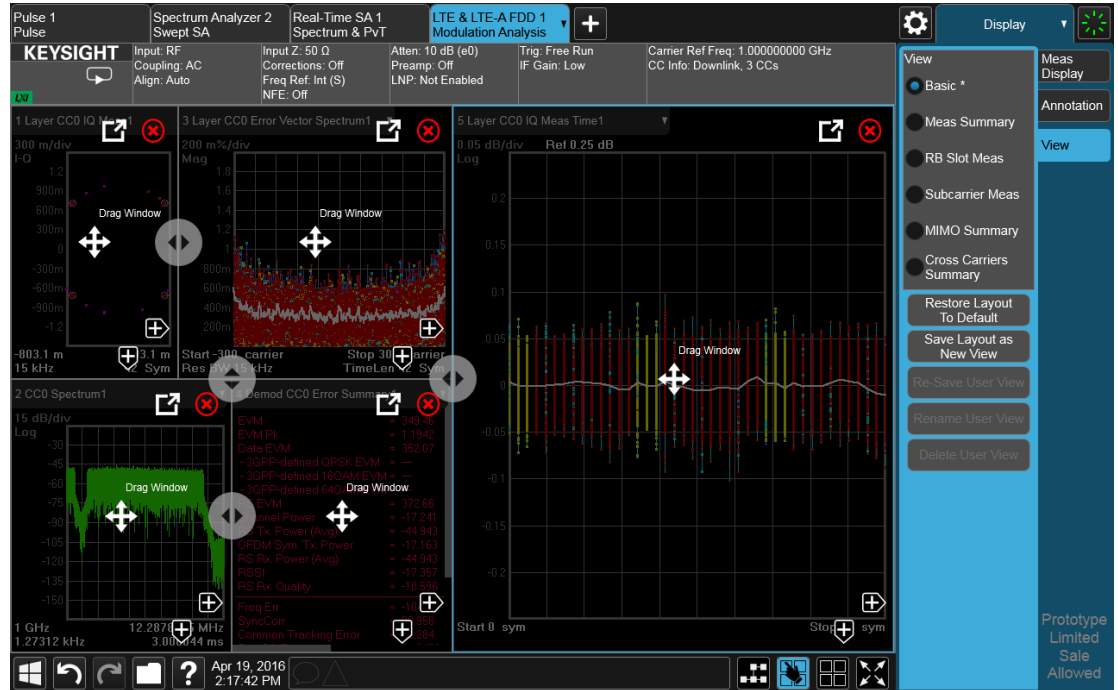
Pulse 1
Pulse

Spectrum Analyzer 2
Swept SA

Real-Time SA 1
Spectrum & PvT

LTE & LTE-A FDD 1
Modulation Analysis

Display

KEYSIGHT

Input: RF
Coupling: AC
Align: Auto

Input Z: 50 Ω
Corrections: Off
Freq Ref: Int (S)
NFE: Off

Atten: 10 dB (e0)
Preamp: Off
LNP: Not Enabled

Trig: Free Run
IF Gain: Low

Carrier Ref Freq: 1.000000000 GHz
CC Info: Downlink, 3 CCs

1 Layer CC0 IQ Meas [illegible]
300 m/div
I-Q
1.2
900m
600m
300m
0
-300m
-600m
-900m
-1.2
Drag Window
-803.1 m
15 kHz
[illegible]3.1 m
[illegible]2 Sym

3 Layer CC0 Error Vector Spectrum1
200 m%/div
Mag
1.8
1.6
1.4
1.2
1
800m
600m
400m
200m
0
Drag Window
Start -300 carrier
Res BW 15 kHz
Stop 300 carrier
TimeLen 2 Sym

5 Layer CC0 IQ Meas Time1
0.05 dB/div
Log
Ref 0.25 dB
0.2
0.15
0.1
0.05
0
-0.05
-0.1
-0.15
-0.2
Drag Window
Start 0 sym
Stop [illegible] sym

2 CC0 Spectrum1
15 dB/div
Log
-30
-45
-60
-75
-90
-105
-120
-135
-150
Drag Window
1 GHz
1.27312 kHz
12.2878 MHz
3.000044 ms

4 Demod CC0 Error Summ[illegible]
EVM = 349.46
EVM Pk = 1.1942
Data EVM = 352.07
- 3GPP-defined QPSK EVM = ---
- 3GPP-defined 16QAM EVM = ---
- 3GPP-defined 64Q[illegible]
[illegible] EVM = 372.66
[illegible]nnel Power = -17.241
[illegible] Tx Power (Avg) = -44.943
OFDM Sym. Tx. Power = -17.163
RS Rx. Power (Avg) = -44.943
RSSI = -17.357
RS Rx. Quality = -16.596
Freq Err = -16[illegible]
SyncCorr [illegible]958
Common Tracking Error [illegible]284
Drag Window

View
Basic *
Meas Summary
RB Slot Meas
Subcarrier Meas
MIMO Summary
Cross Carriers Summary
Restore Layout To Default
Save Layout as New View
Re-Save User View
Rename User View
Delete User View

Meas Display
Annotation
View

Prototype Limited Sale Allowed

Apr 19, 2016
2:17:42 PM